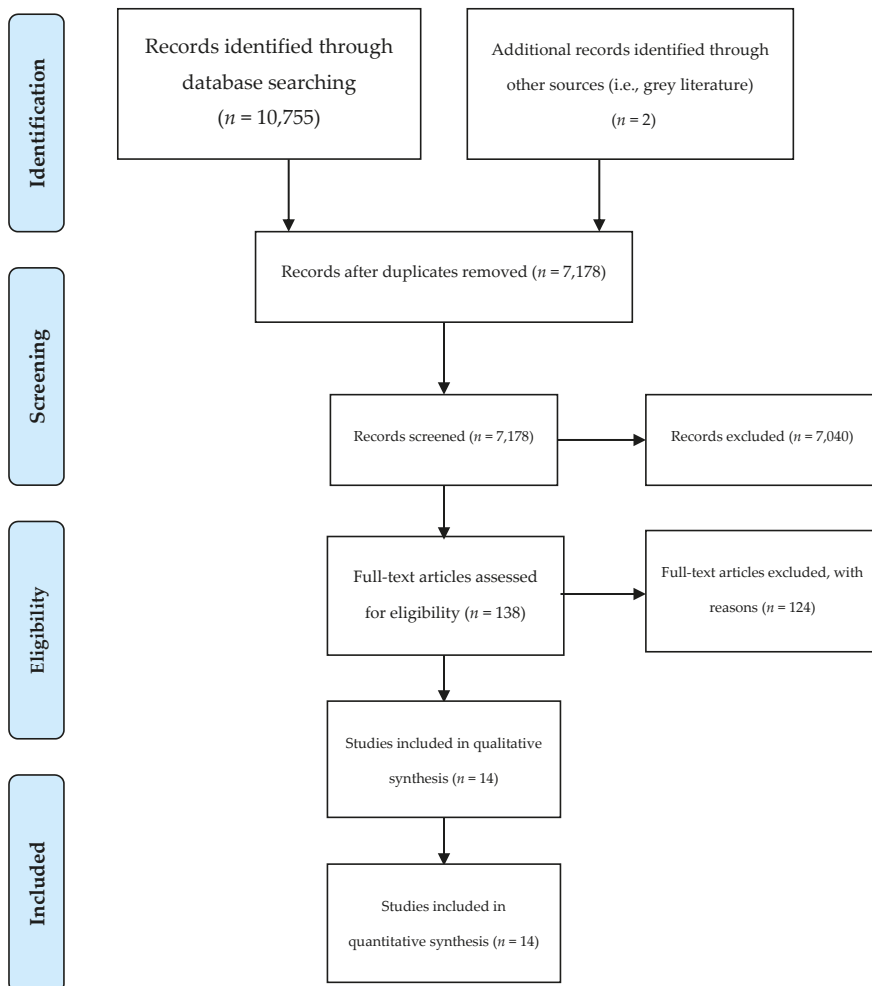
Identification

Records identified through database searching ($n$ = 10,755)

Additional records identified through other sources (i.e., grey literature) ($n$ = 2)

Records after duplicates removed ($n$ = 7,178)

Screening

Records screened ($n$ = 7,178)

Records excluded ($n$ = 7,040)

Eligibility

Full-text articles assessed for eligibility ($n$ = 138)

Full-text articles excluded, with reasons ($n$ = 124)

Studies included in qualitative synthesis ($n$ = 14)

Included

Studies included in quantitative synthesis ($n$ = 14)